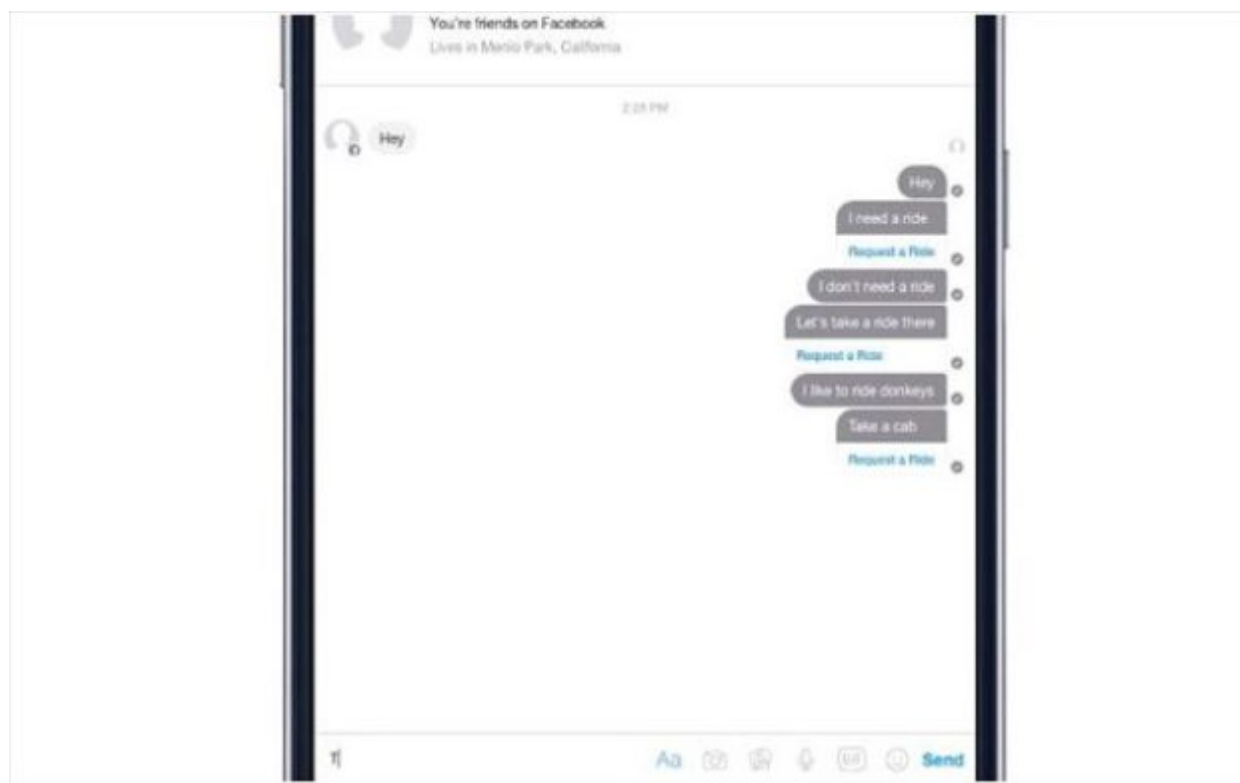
You're friends on Facebook
Lives in Menlo Park, California

2:25 PM

Hey

Hey

I need a ride

Request a Ride

I don't need a ride

Let's take a ride there

Request a Ride

I like to ride donkeys

Take a cab

Request a Ride

T|

Aa

Send